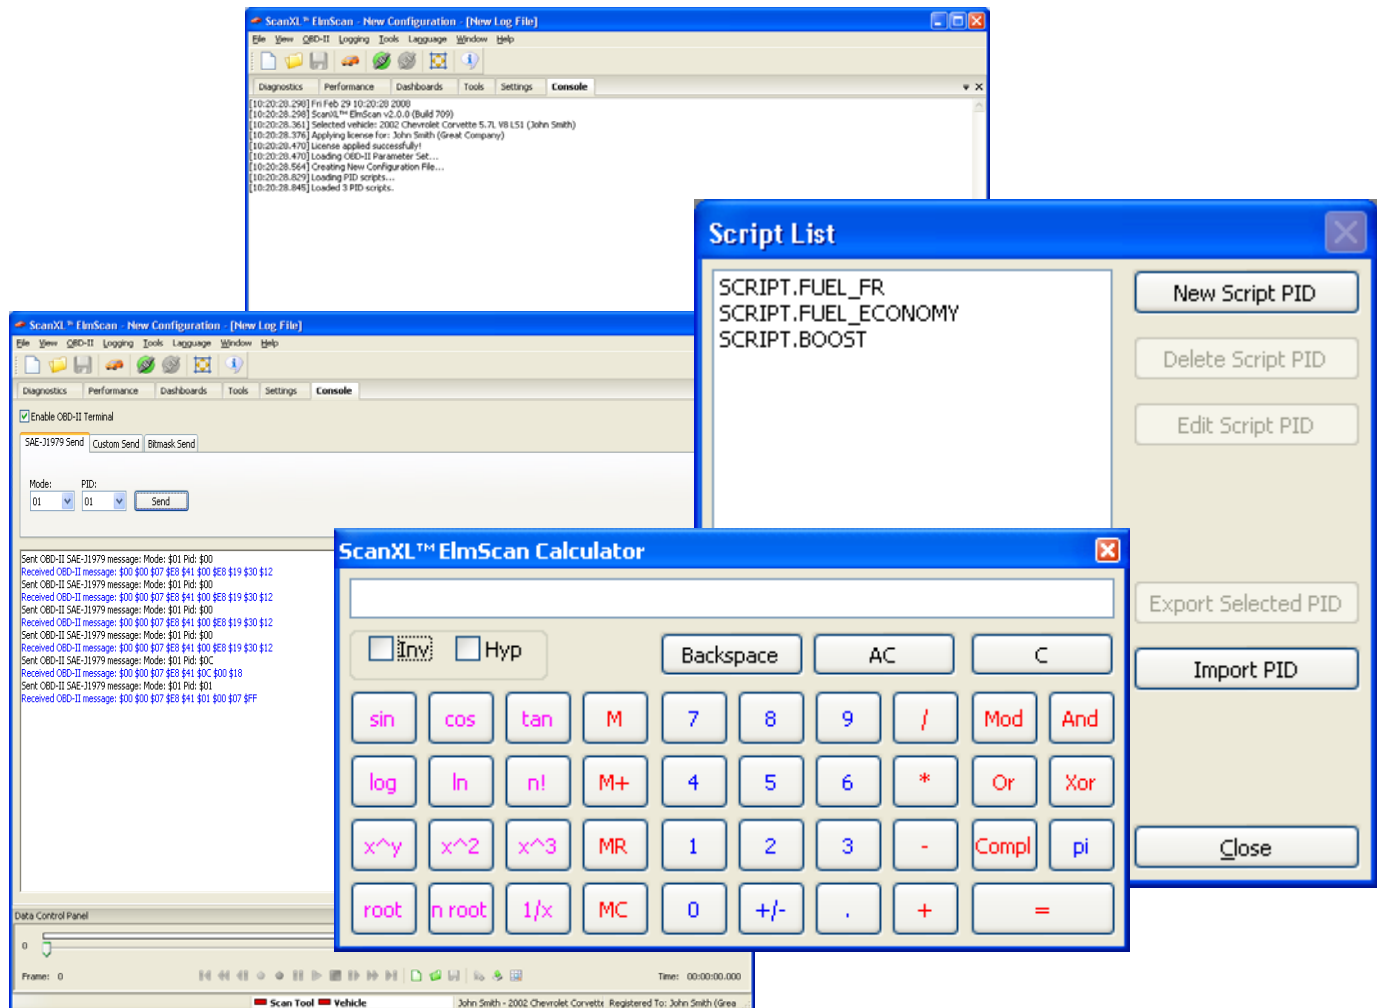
ScanXL™ ElmScan - New Configuration - [New Log File]
File View OBD-II Logging Tools Language Window Help
Diagnostics Performance Dashboards Tools Settings Console
[10:20:28.290] Fri Feb 29 10:20:28 2008
[10:20:28.298] ScanXL™ ElmScan v2.0.0 (Build 709)
[10:20:28.361] Selected vehicle: 2002 Chevrolet Corvette 5.7L V8 LS1 (John Smith)
[10:20:28.376] Applying license for: John Smith (Great Company)
[10:20:28.470] License applied successfully!
[10:20:28.470] Loading OBD-II Parameter Set...
[10:20:28.564] Creating New Configuration File...
[10:20:28.829] Loading PID scripts...
[10:20:28.845] Loaded 3 PID scripts.

Script List
SCRIPT.FUEL_FR
SCRIPT.FUEL_ECONOMY
SCRIPT.BOOST
New Script PID
Delete Script PID
Edit Script PID
Export Selected PID
Import PID
Close

ScanXL™ ElmScan - New Configuration - [New Log File]
File View OBD-II Logging Tools Language Window Help
Diagnostics Performance Dashboards Tools Settings Console
Enable OBD-II Terminal
SAE-J1979 Send Custom Send Bitmask Send
Mode: PID:
01 01 Send
Sent OBD-II SAE-J1979 message: Mode: $01 Pid: $00
Received OBD-II message: $00 $00 $07 $E8 $41 $00 $E8 $19 $30 $12
Sent OBD-II SAE-J1979 message: Mode: $01 Pid: $00
Received OBD-II message: $00 $00 $07 $E8 $41 $00 $E8 $19 $30 $12
Sent OBD-II SAE-J1979 message: Mode: $01 Pid: $00
Received OBD-II message: $00 $00 $07 $E8 $41 $00 $E8 $19 $30 $12
Sent OBD-II SAE-J1979 message: Mode: $01 Pid: $00
Received OBD-II message: $00 $00 $07 $E8 $41 $00 $E8 $19 $30 $12
Sent OBD-II SAE-J1979 message: Mode: $01 Pid: $0C
Received OBD-II message: $00 $00 $07 $E8 $41 $0C $00 $18
Sent OBD-II SAE-J1979 message: Mode: $01 Pid: $01
Received OBD-II message: $00 $00 $07 $E8 $41 $01 $00 $07 $FF
Data Control Panel
0
Frame: 0
Time: 00:00:00.000
Scan Tool Vehicle John Smith - 2002 Chevrolet Corvette Registered To: John Smith (Grea

ScanXL™ ElmScan Calculator
Inv Hyp
Backspace AC C
sin cos tan M 7 8 9 / Mod And
log ln n! M+ 4 5 6 * Or Xor
x^y x^2 x^3 MR 1 2 3 - Compl pi
root n root 1/x MC 0 +/- . + =